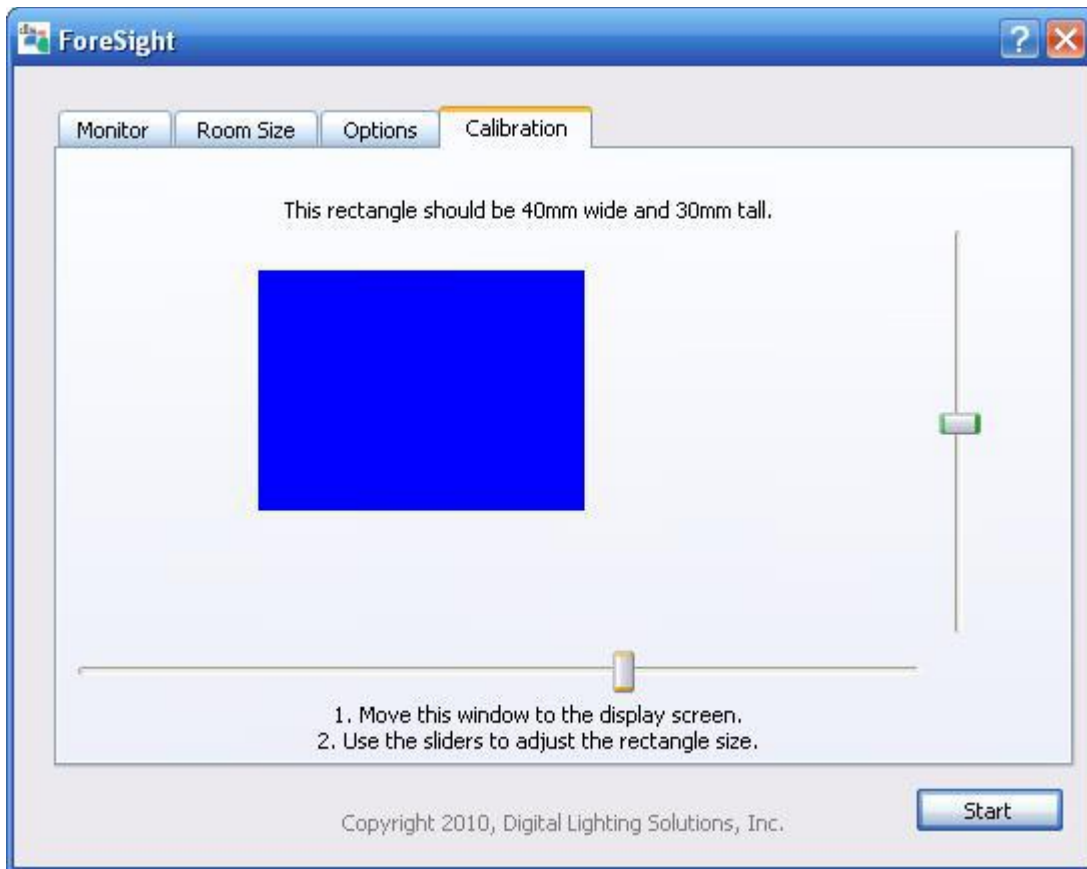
ForeSight

?

Monitor | Room Size | Options | Calibration

This rectangle should be 40mm wide and 30mm tall.

1. Move this window to the display screen.
2. Use the sliders to adjust the rectangle size.

Copyright 2010, Digital Lighting Solutions, Inc.

Start